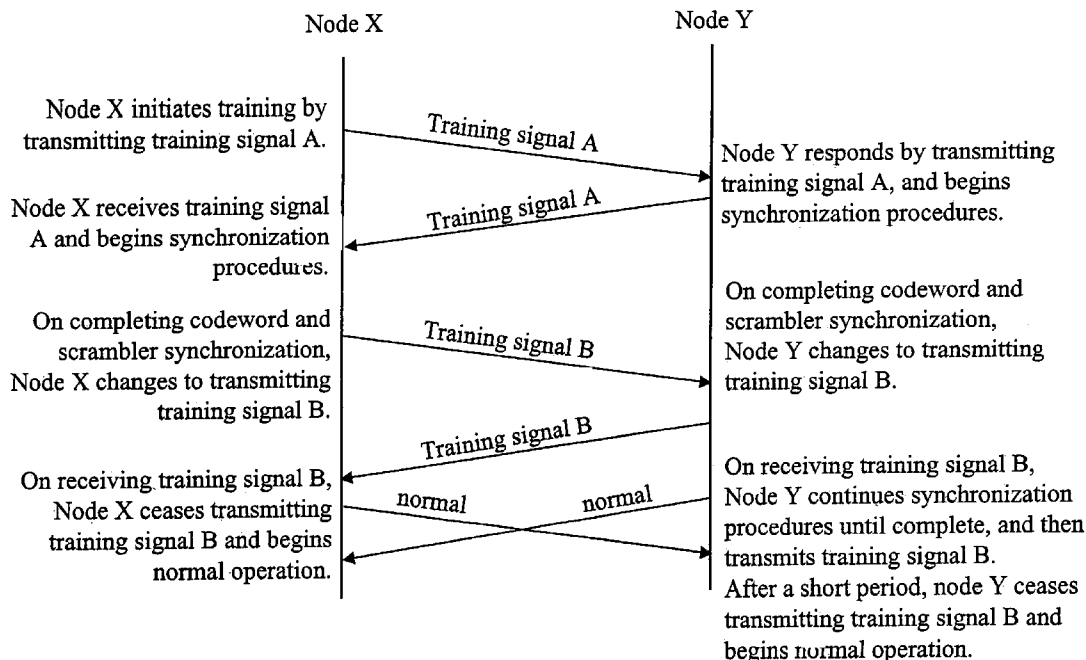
Node X

Node Y

Node X initiates training by transmitting training signal A.

Training signal A

Node Y responds by transmitting training signal A, and begins synchronization procedures.

Training signal A

Node X receives training signal A and begins synchronization procedures.

On completing codeword and scrambler synchronization, Node Y changes to transmitting training signal B.

On completing codeword and scrambler synchronization, Node X changes to transmitting training signal B.

Training signal B

Training signal B

On receiving training signal B, Node X ceases transmitting training signal B and begins normal operation.

normal

normal

On receiving training signal B, Node Y continues synchronization procedures until complete, and then transmits training signal B. After a short period, node Y ceases transmitting training signal B and begins normal operation.